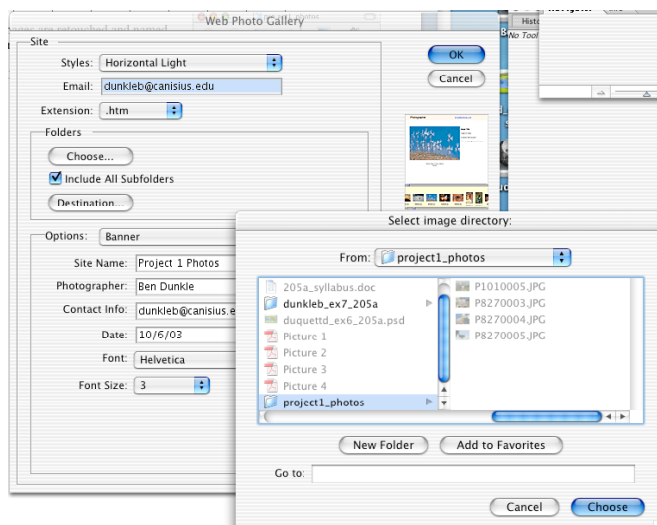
Web Photo Gallery

Site

Styles: Horizontal Light

Email: dunkleb@canisius.edu

Extension: .htm

OK

Cancel

Folders

Choose...

Include All Subfolders

Destination...

Options: Banner

Site Name: Project 1 Photos

Photographer: Ben Dunkle

Contact Info: dunkleb@canisius.e

Date: 10/6/03

Font: Helvetica

Font Size: 3

Histo

No Tool

Select image directory:

From: project1_photos

205a_syllabus.doc

dunkleb_ex7_205a

duquettd_ex6_205a.psd

Picture 1

Picture 2

Picture 3

Picture 4

project1_photos

P1010005.JPG

P8270003.JPG

P8270004.JPG

P8270005.JPG

New Folder

Add to Favorites

Go to:

Cancel

Choose